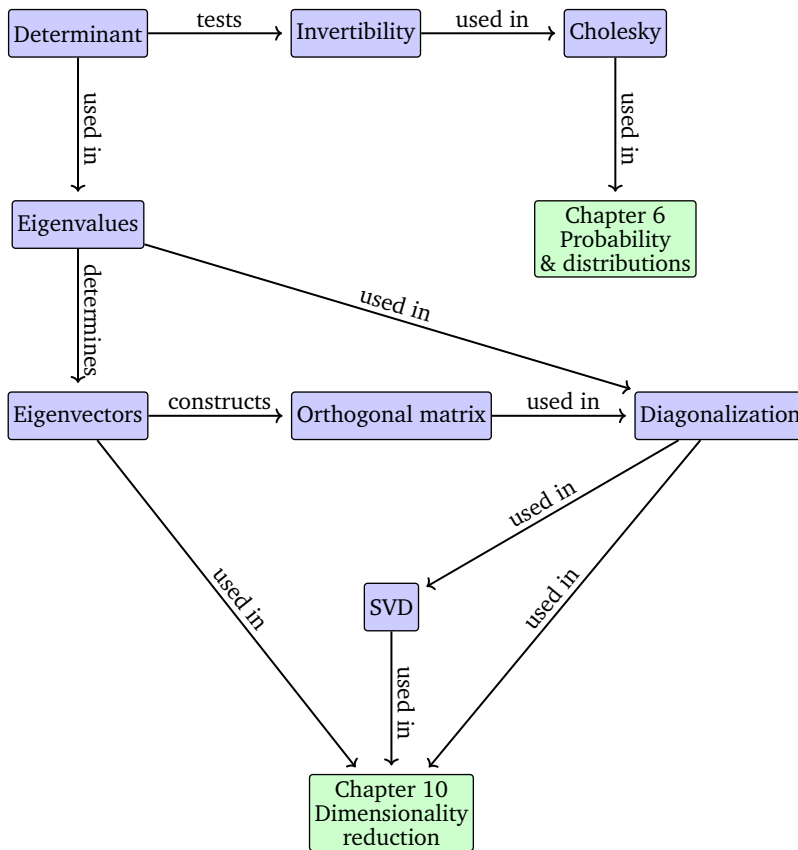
Determinant
tests
Invertibility
used in
Cholesky
used in
used in
Chapter 6
Probability
& distributions
Eigenvalues
determines
used in
Eigenvectors
constructs
Orthogonal matrix
used in
Diagonalization
used in
used in
used in
SVD
used in
Chapter 10
Dimensionality
reduction